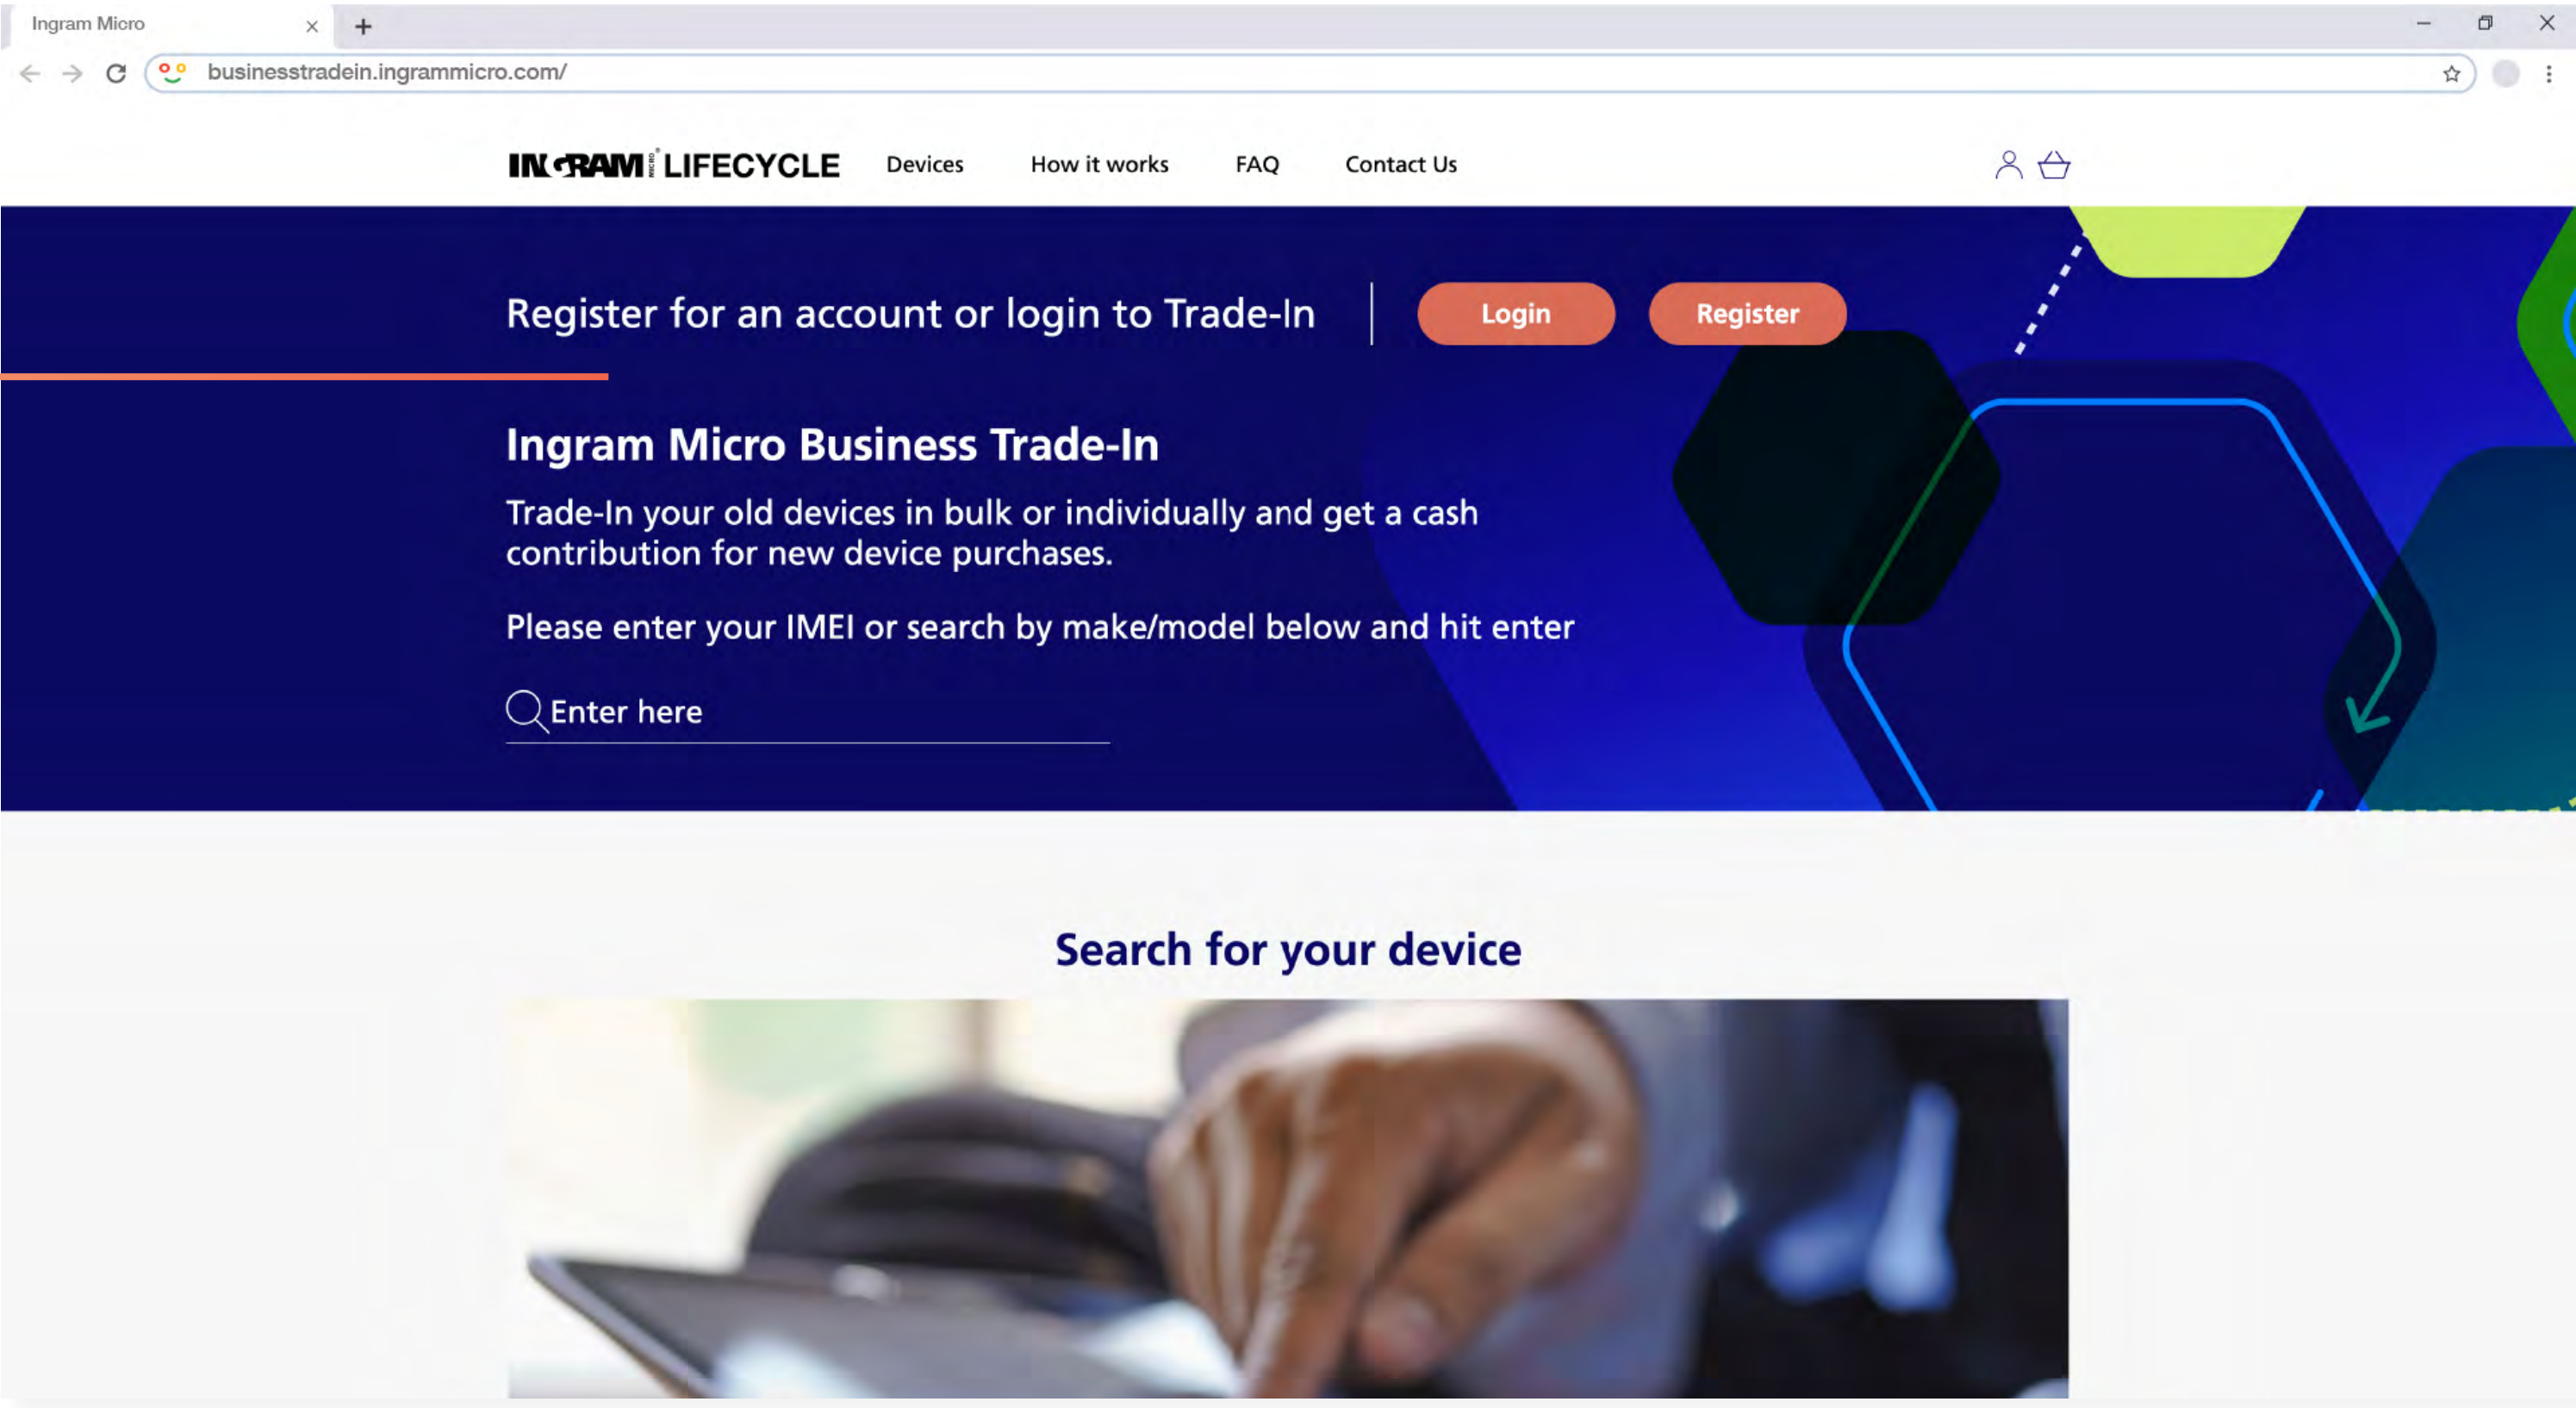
Ingram Micro

businesstradein.ingrammicro.com/

INGRAM MICRO LIFECYCLE Devices How it works FAQ Contact Us

Register for an account or login to Trade-In

Login

Register

Ingram Micro Business Trade-In

Trade-In your old devices in bulk or individually and get a cash contribution for new device purchases.

Please enter your IMEI or search by make/model below and hit enter

Enter here

Search for your device